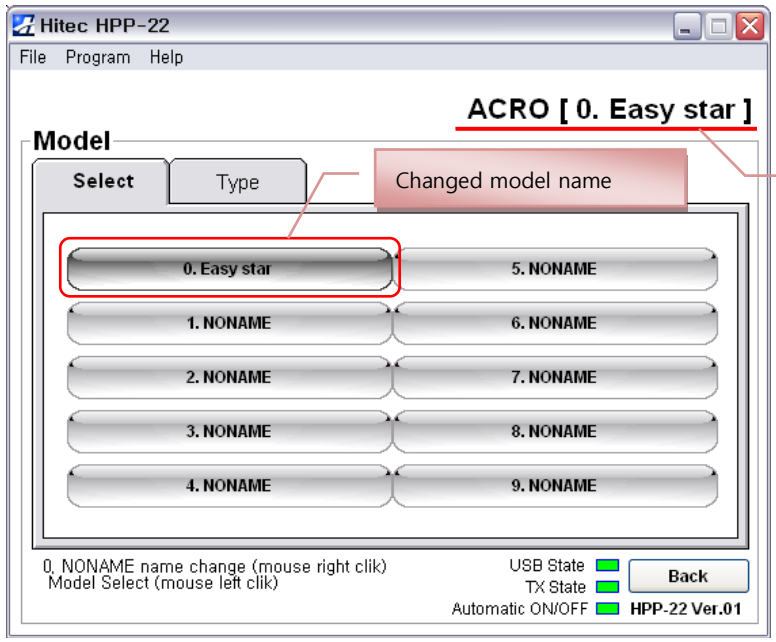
Hitec HPP-22

File Program Help

ACRO [ 0. Easy star ]

Model

Select

Type

Changed model name

0. Easy star

5. NONAME

1. NONAME

6. NONAME

2. NONAME

7. NONAME

3. NONAME

8. NONAME

4. NONAME

9. NONAME

0. NONAME name change (mouse right clik)
Model Select (mouse left clik)

USB State

TX State

Automatic ON/OFF

Back

HPP-22 Ver.01